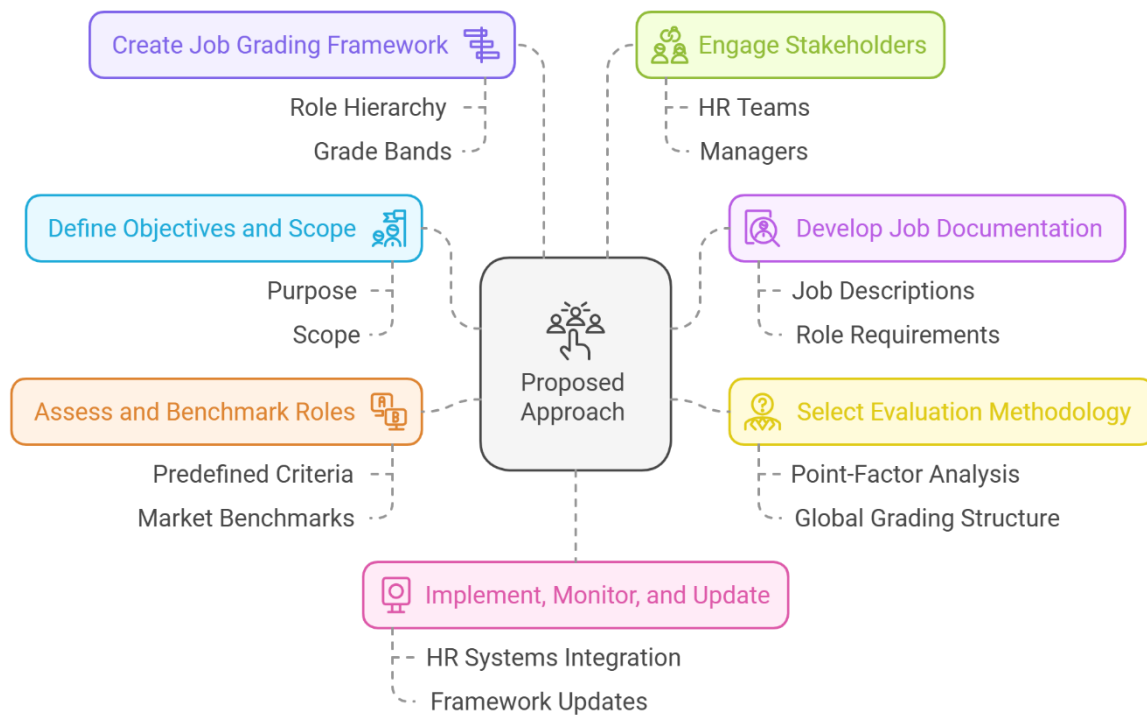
Create Job Grading Framework

Role Hierarchy

Grade Bands

Engage Stakeholders

HR Teams

Managers

Define Objectives and Scope

Purpose

Scope

Develop Job Documentation

Job Descriptions

Role Requirements

Proposed Approach

Assess and Benchmark Roles

Predefined Criteria

Market Benchmarks

Select Evaluation Methodology

Point-Factor Analysis

Global Grading Structure

Implement, Monitor, and Update

HR Systems Integration

Framework Updates